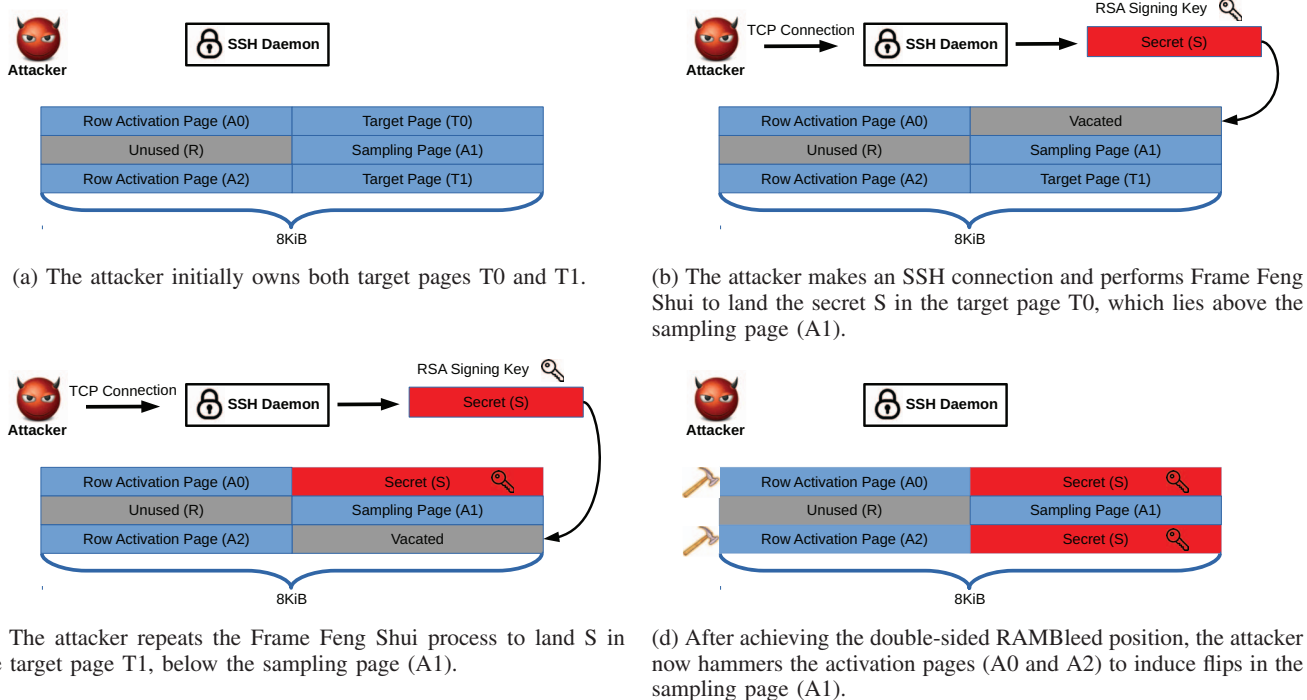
Attacker

SSH Daemon

| Row Activation Page (A0) | Target Page (T0) |
|---|---|
| Unused (R) | Sampling Page (A1) |
| Row Activation Page (A2) | Target Page (T1) |

8KiB

(a) The attacker initially owns both target pages T0 and T1.

RSA Signing Key

Attacker

TCP Connection

SSH Daemon

Secret (S)

| Row Activation Page (A0) | Vacated |
|---|---|
| Unused (R) | Sampling Page (A1) |
| Row Activation Page (A2) | Target Page (T1) |

8KiB

(b) The attacker makes an SSH connection and performs Frame Feng Shui to land the secret S in the target page T0, which lies above the sampling page (A1).

Attacker

TCP Connection

SSH Daemon

RSA Signing Key

Secret (S)

| Row Activation Page (A0) | Secret (S) |
|---|---|
| Unused (R) | Sampling Page (A1) |
| Row Activation Page (A2) | Vacated |

8KiB

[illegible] The attacker repeats the Frame Feng Shui process to land S in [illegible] target page T1, below the sampling page (A1).

Attacker

SSH Daemon

| Row Activation Page (A0) | Secret (S) |
|---|---|
| Unused (R) | Sampling Page (A1) |
| Row Activation Page (A2) | Secret (S) |

8KiB

(d) After achieving the double-sided RAMBleed position, the attacker now hammers the activation pages (A0 and A2) to induce flips in the sampling page (A1).